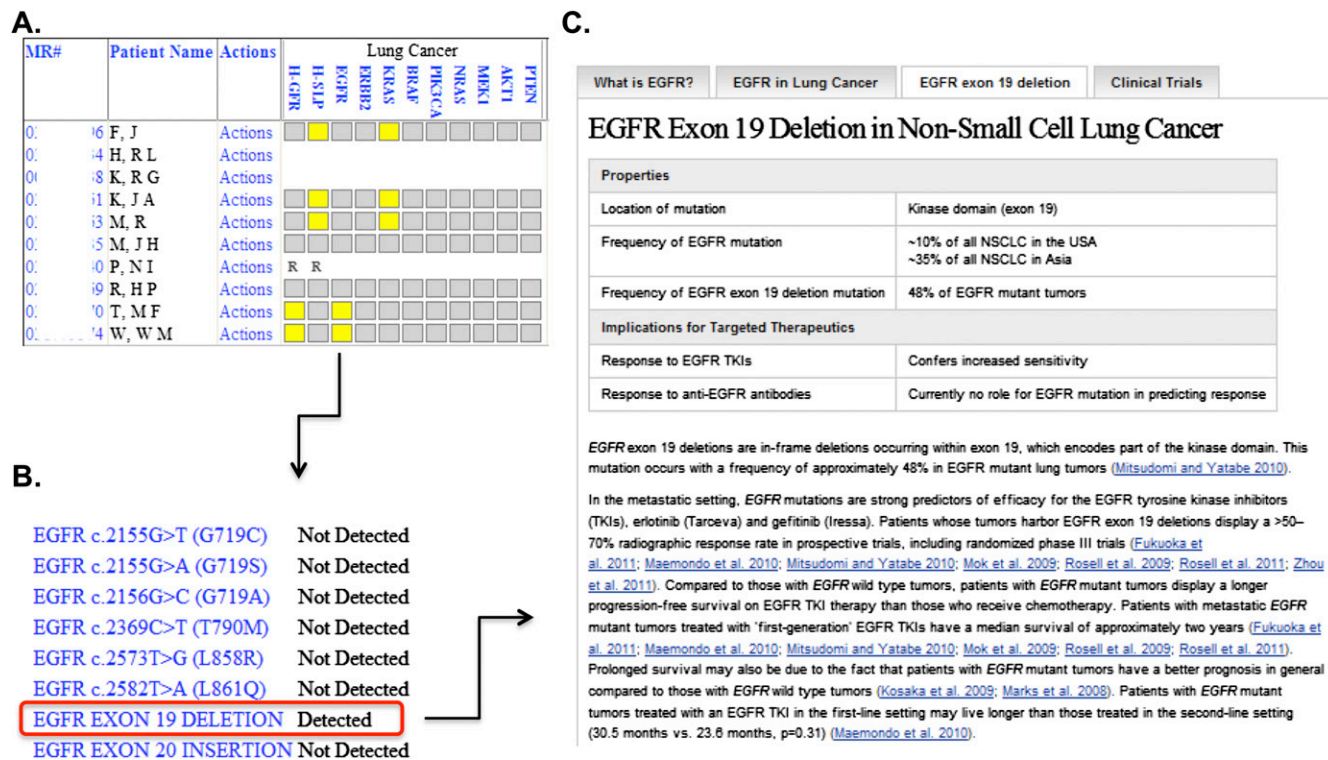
A.

| MR# | Patient Name | Actions | Lung Cancer: H-GFR | H-SLP | EGFR | ERBB2 | KRAS | BRAF | PIK3CA | NRAS | MEK1 | AKT1 | PTEN |
|---|---|---|---|---|---|---|---|---|---|---|---|---|---|
| 0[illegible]6 | F, J | Actions | | | | | | | | | | | |
| 0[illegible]4 | H, R L | Actions | | | | | | | | | | | |
| 0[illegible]8 | K, R G | Actions | | | | | | | | | | | |
| 0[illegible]1 | K, J A | Actions | | | | | | | | | | | |
| 0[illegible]3 | M, R | Actions | | | | | | | | | | | |
| 0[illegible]5 | M, J H | Actions | | | | | | | | | | | |
| 0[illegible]0 | P, N I | Actions | R | R | | | | | | | | | |
| 0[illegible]9 | R, H P | Actions | | | | | | | | | | | |
| 0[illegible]0 | T, M F | Actions | | | | | | | | | | | |
| 0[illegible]4 | W, W M | Actions | | | | | | | | | | | |

B.

EGFR c.2155G>T (G719C) Not Detected
EGFR c.2155G>A (G719S) Not Detected
EGFR c.2156G>C (G719A) Not Detected
EGFR c.2369C>T (T790M) Not Detected
EGFR c.2573T>G (L858R) Not Detected
EGFR c.2582T>A (L861Q) Not Detected
EGFR EXON 19 DELETION Detected
EGFR EXON 20 INSERTION Not Detected

C.

What is EGFR? | EGFR in Lung Cancer | EGFR exon 19 deletion | Clinical Trials

EGFR Exon 19 Deletion in Non-Small Cell Lung Cancer

| Properties | |
|---|---|
| Location of mutation | Kinase domain (exon 19) |
| Frequency of EGFR mutation | ~10% of all NSCLC in the USA ~35% of all NSCLC in Asia |
| Frequency of EGFR exon 19 deletion mutation | 48% of EGFR mutant tumors |
| Implications for Targeted Therapeutics | |
| Response to EGFR TKIs | Confers increased sensitivity |
| Response to anti-EGFR antibodies | Currently no role for EGFR mutation in predicting response |

EGFR exon 19 deletions are in-frame deletions occurring within exon 19, which encodes part of the kinase domain. This mutation occurs with a frequency of approximately 48% in EGFR mutant lung tumors (Mitsudomi and Yatabe 2010).

In the metastatic setting, EGFR mutations are strong predictors of efficacy for the EGFR tyrosine kinase inhibitors (TKIs), erlotinib (Tarceva) and gefitinib (Iressa). Patients whose tumors harbor EGFR exon 19 deletions display a >50–70% radiographic response rate in prospective trials, including randomized phase III trials (Fukuoka et al. 2011; Maemondo et al. 2010; Mitsudomi and Yatabe 2010; Mok et al. 2009; Rosell et al. 2009; Rosell et al. 2011; Zhou et al. 2011). Compared to those with EGFR wild type tumors, patients with EGFR mutant tumors display a longer progression-free survival on EGFR TKI therapy than those who receive chemotherapy. Patients with metastatic EGFR mutant tumors treated with 'first-generation' EGFR TKIs have a median survival of approximately two years (Fukuoka et al. 2011; Maemondo et al. 2010; Mitsudomi and Yatabe 2010; Mok et al. 2009; Rosell et al. 2009; Rosell et al. 2011). Prolonged survival may also be due to the fact that patients with EGFR mutant tumors have a better prognosis in general compared to those with EGFR wild type tumors (Kosaka et al. 2009; Marks et al. 2008). Patients with EGFR mutant tumors treated with an EGFR TKI in the first-line setting may live longer than those treated in the second-line setting (30.5 months vs. 23.6 months, p=0.31) (Maemondo et al. 2010).